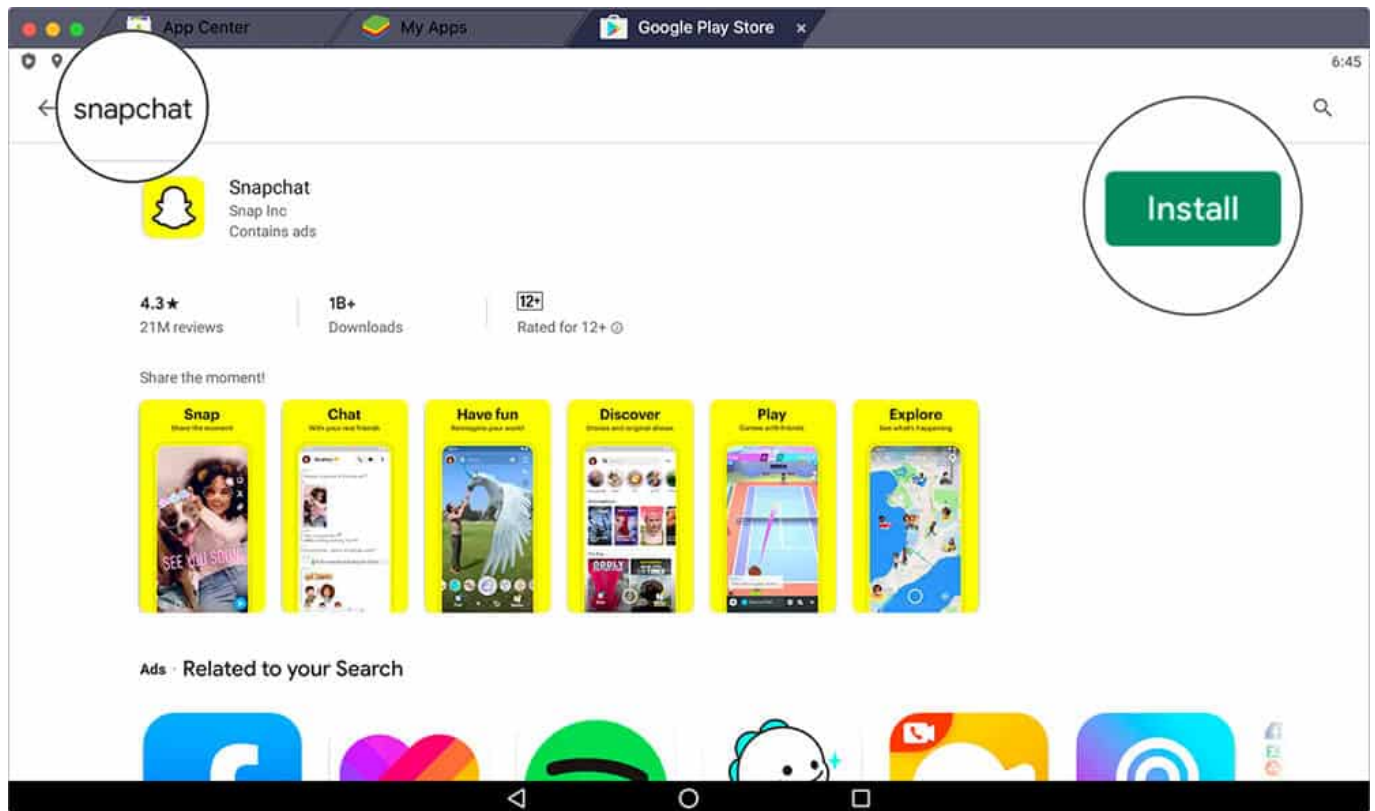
App Center
My Apps
Google Play Store ×

6:45

snapchat

Snapchat
Snap Inc
Contains ads

Install

4.3★
21M reviews

1B+
Downloads

12+
Rated for 12+ ⓘ

Share the moment!

Snap
Share the moment

Chat
With your real friends

Have fun
Reimagine your world

Discover
Shows and original shows

Play
Games with friends

Explore
See what's happening

SEE YOU SOON

Ads · Related to your Search